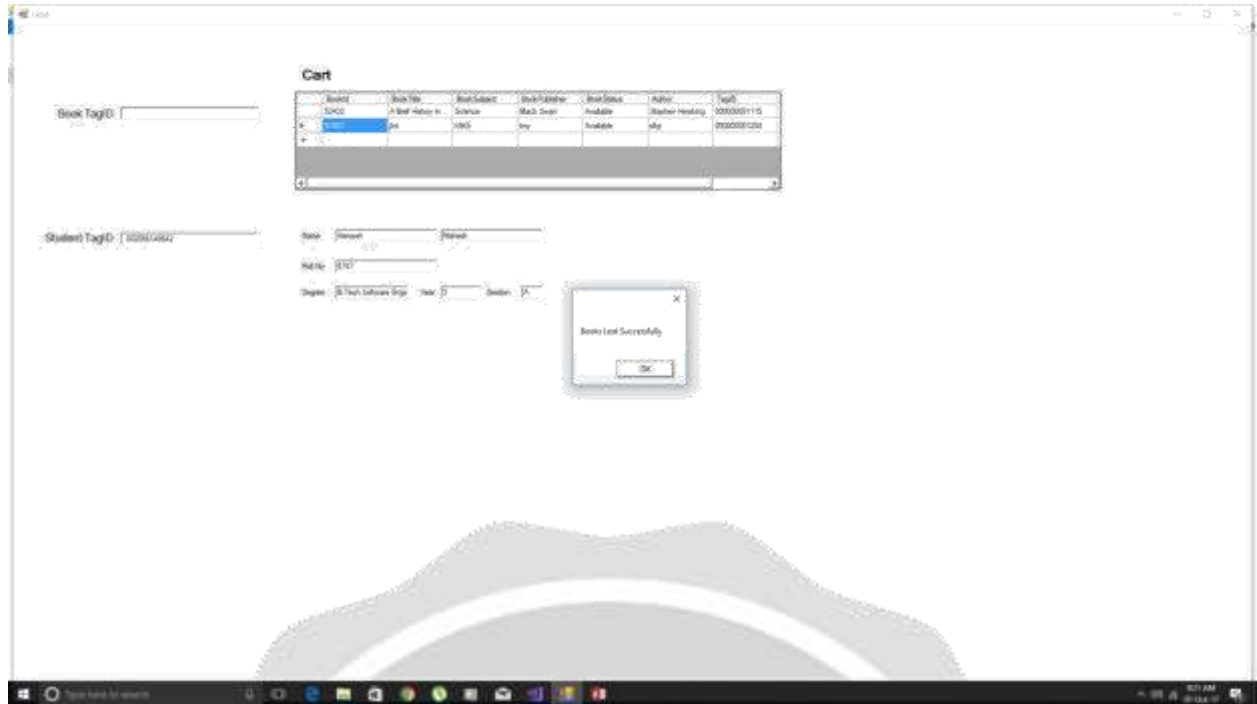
Cart

Book TagID:

| | BookId | BookTitle | BookSubject | BookPublisher | BookStatus | Author | TagID |
|---|---|---|---|---|---|---|---|
| | 50402 | A Brief History in | Science | Black Swan | Available | Stephen Hawking | 0000000111S |
| ▸ | 50401 | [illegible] | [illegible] | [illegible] | Available | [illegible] | 0000000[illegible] |
| * | | | | | | | |

Student TagID: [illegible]

Name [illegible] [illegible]

Roll No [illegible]

Degree B.Tech Software Engg Year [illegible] Section A

Books Lent Successfully

OK

Type here to search